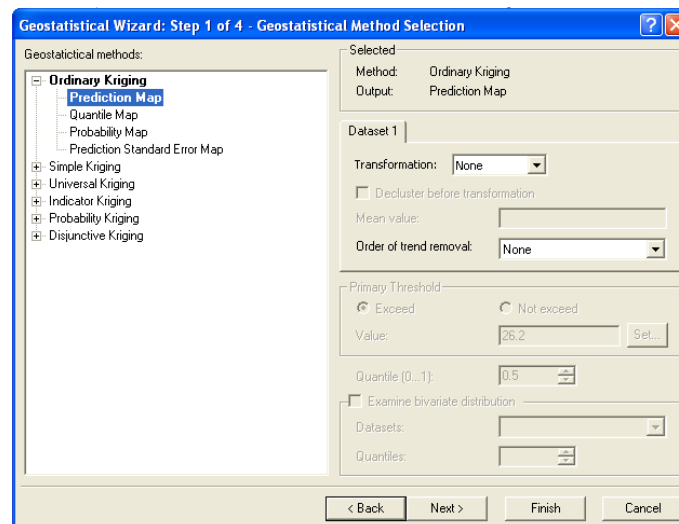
Geostatistical Wizard: Step 1 of 4 - Geostatistical Method Selection

Geostatictical methods:

Ordinary Kriging
Prediction Map
Quantile Map
Probability Map
Prediction Standard Error Map
Simple Kriging
Universal Kriging
Indicator Kriging
Probability Kriging
Disjunctive Kriging

Selected
Method: Ordinary Kriging
Output: Prediction Map

Dataset 1

Transformation: None
Decluster before transformation
Mean value:
Order of trend removal: None

Primary Threshold
Exceed
Not exceed
Value: 26.2
Set...

Quantile (0...1): 0.5

Examine bivariate distribution
Datasets:
Quantiles:

< Back
Next >
Finish
Cancel